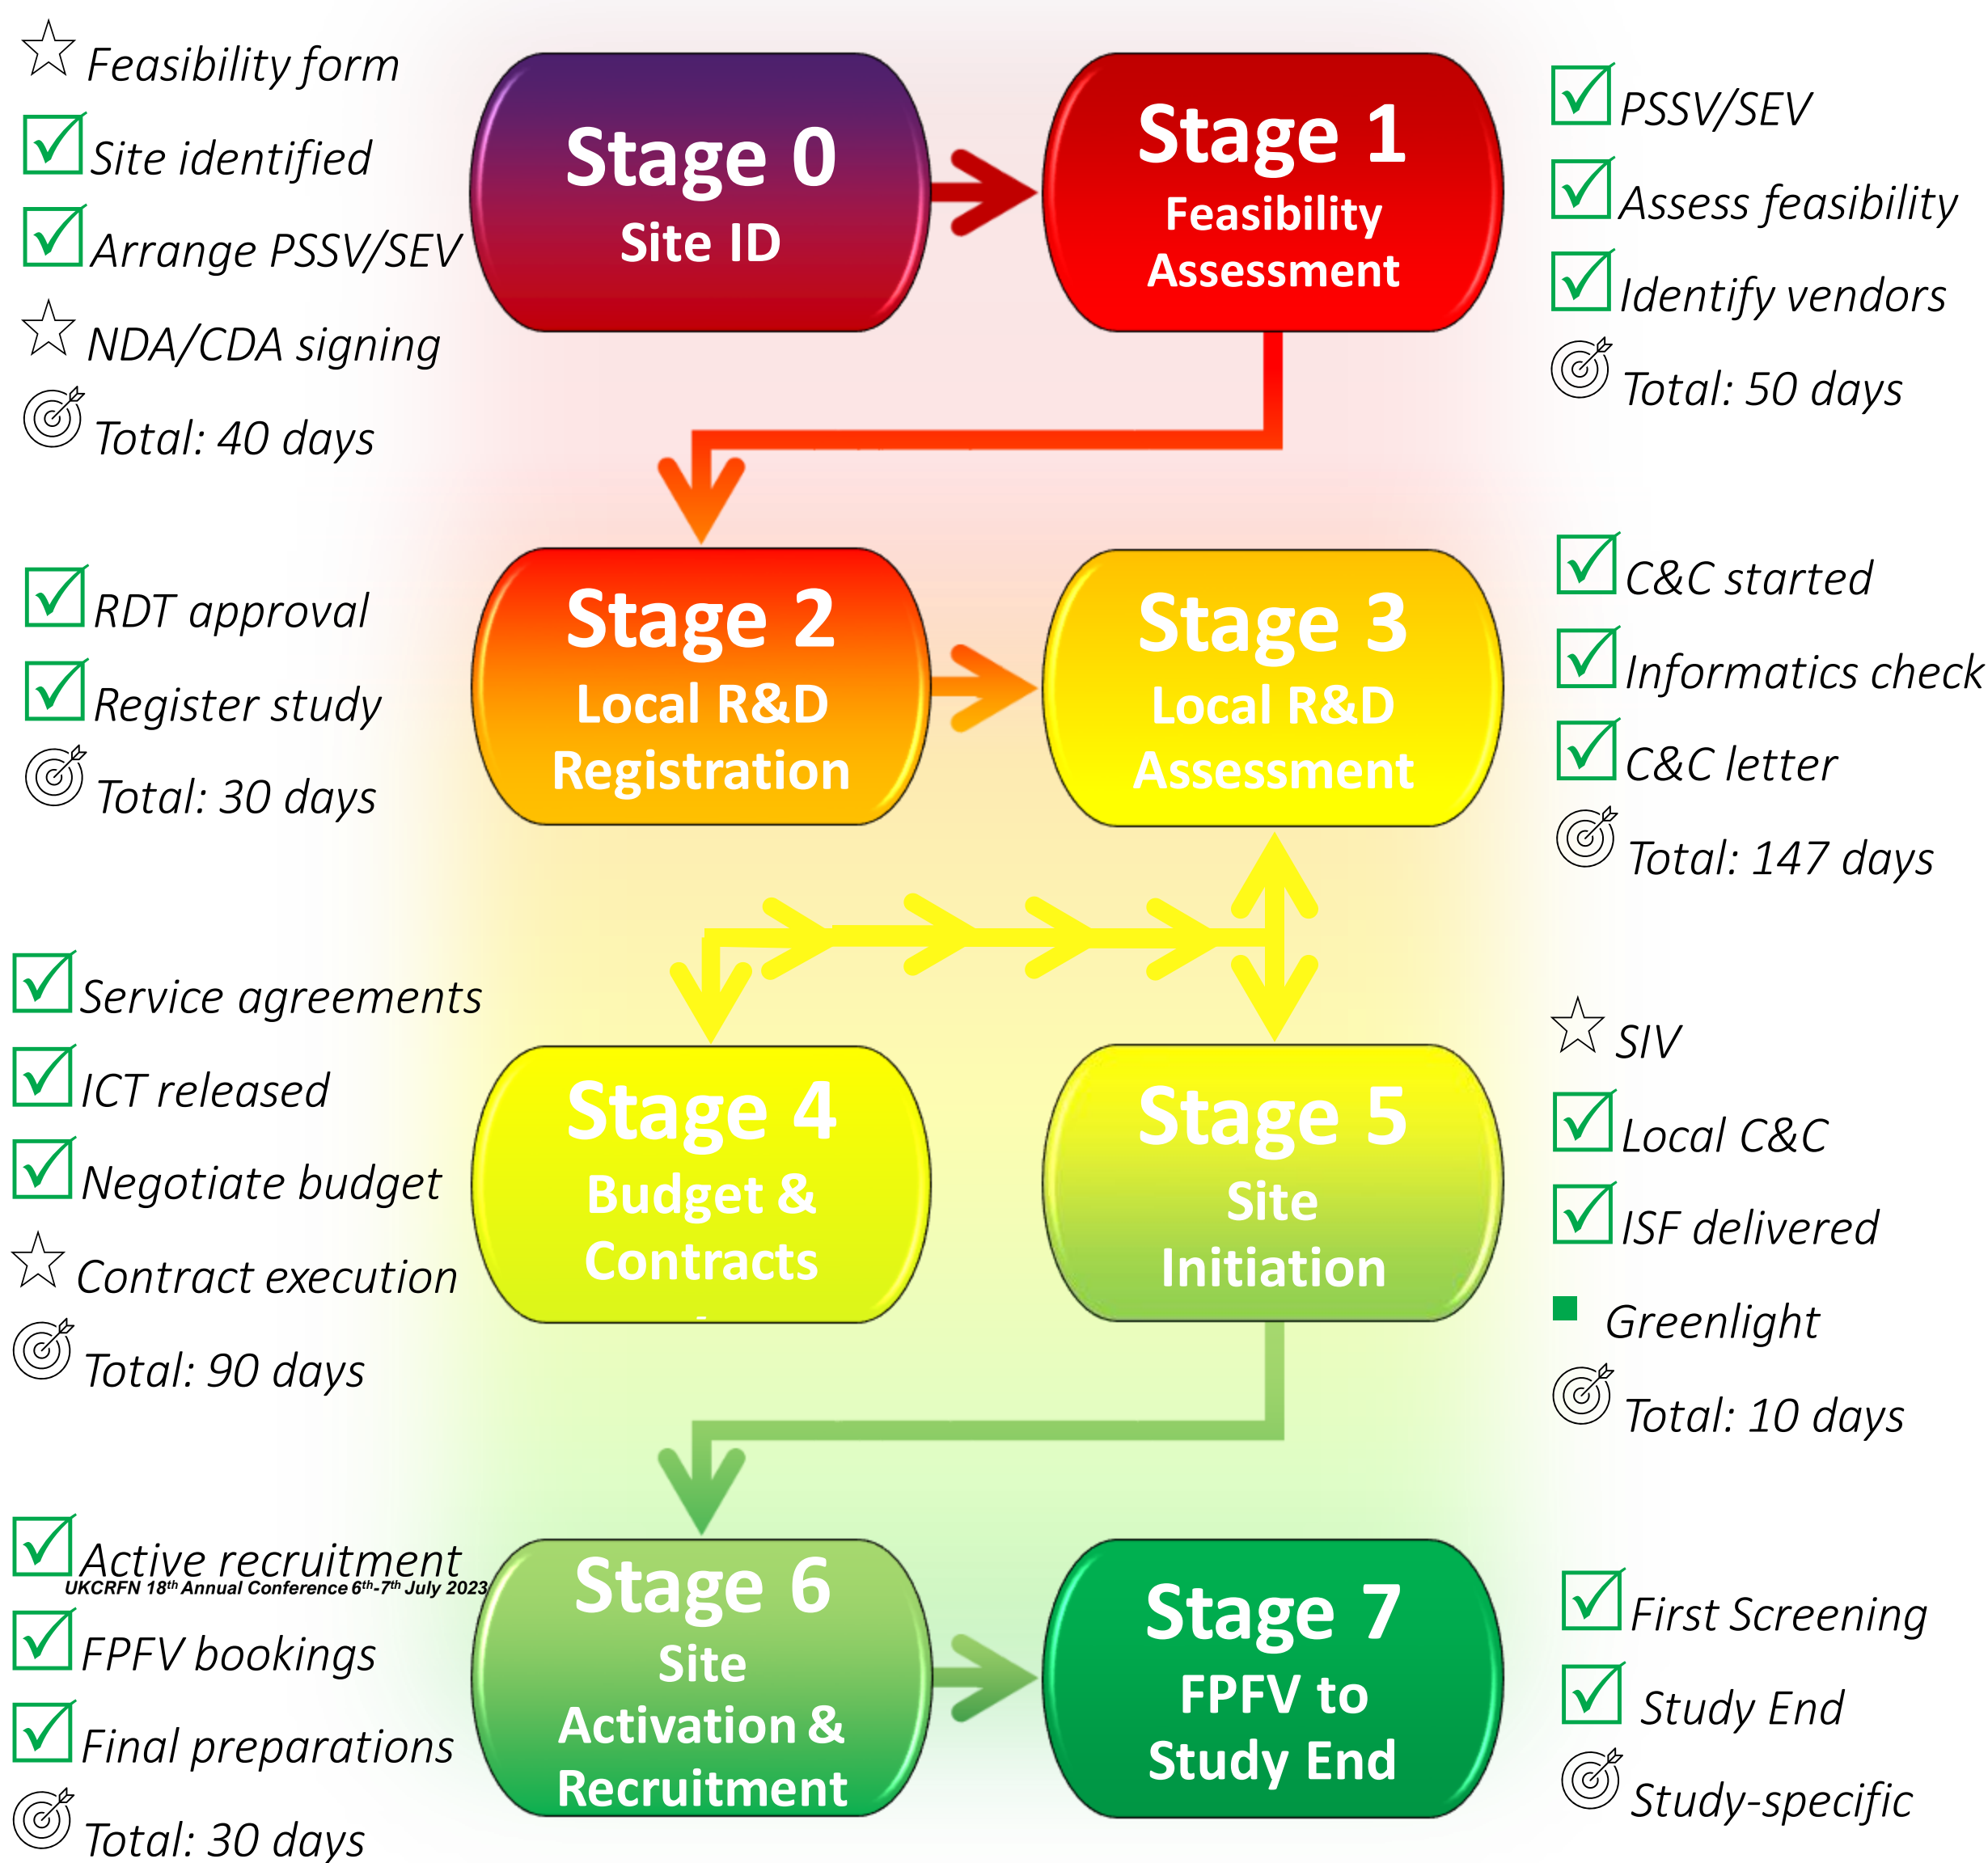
Feasibility form
Site identified
Arrange PSSV/SEV
NDA/CDA signing
Total: 40 days

Stage 0
Site ID

Stage 1
Feasibility Assessment

PSSV/SEV
Assess feasibility
Identify vendors
Total: 50 days

RDT approval
Register study
Total: 30 days

Stage 2
Local R&D Registration

Stage 3
Local R&D Assessment

C&C started
Informatics check
C&C letter
Total: 147 days

Service agreements
ICT released
Negotiate budget
Contract execution
Total: 90 days

Stage 4
Budget & Contracts

Stage 5
Site Initiation

SIV
Local C&C
ISF delivered
Greenlight
Total: 10 days

Active recruitment
UKCRFN 18$^{th}$ Annual Conference 6$^{th}$-7$^{th}$ July 2023
FPFV bookings
Final preparations
Total: 30 days

Stage 6
Site Activation & Recruitment

Stage 7
FPFV to Study End

First Screening
Study End
Study-specific